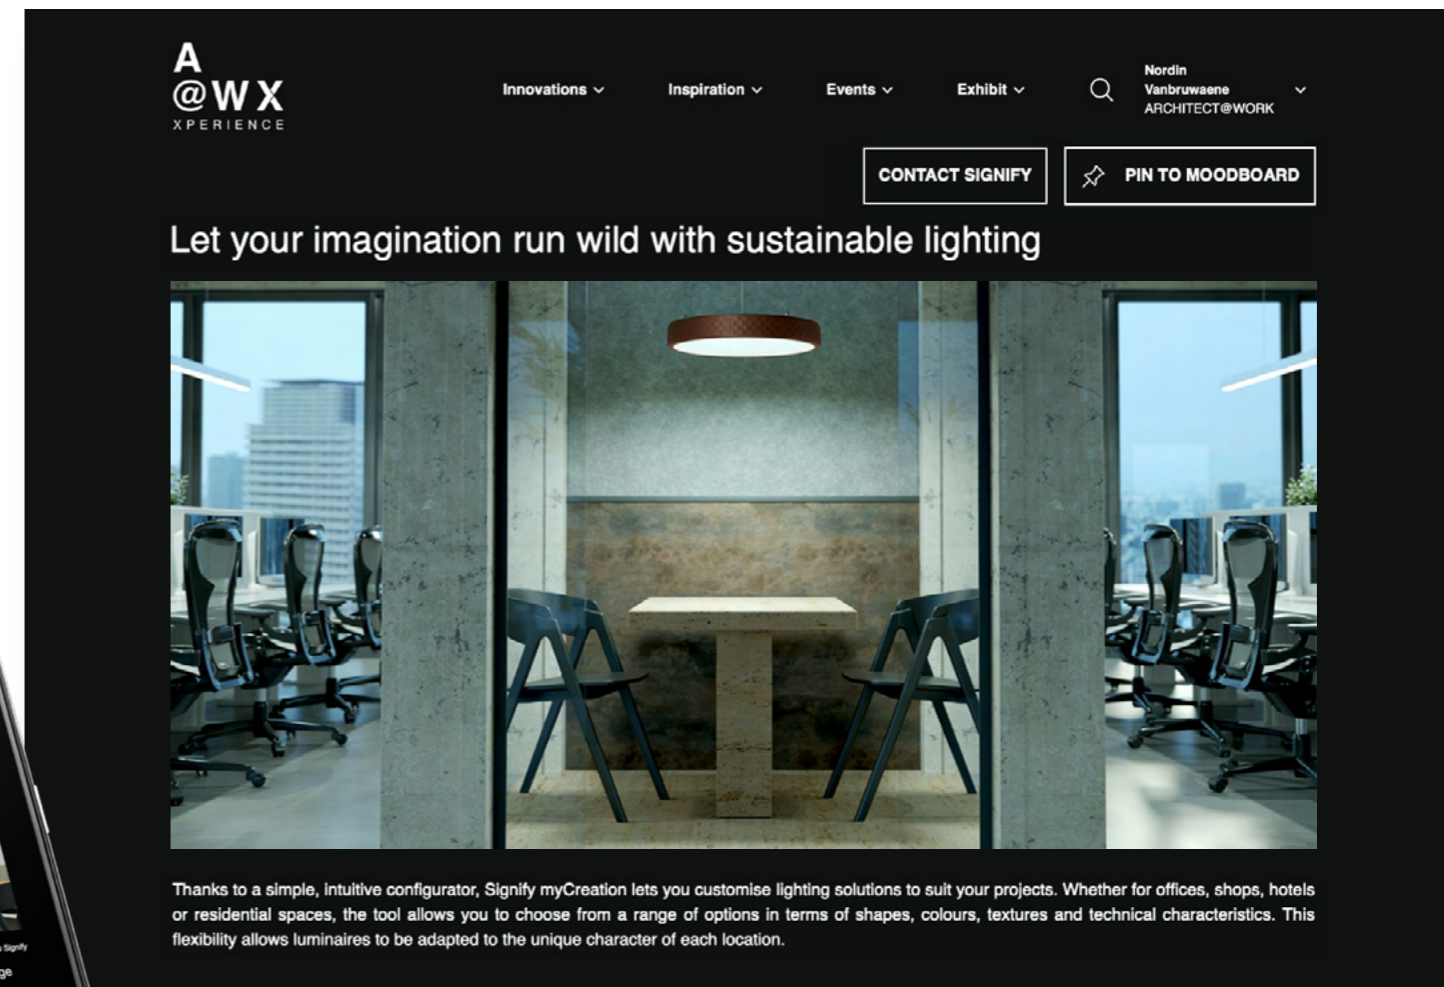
A
@WX
XPERIENCE

Innovations
Inspiration
Events
Exhibit

Nordin
Vanbruwaene
ARCHITECT@WORK

CONTACT SIGNIFY
PIN TO MOODBOARD

Let your imagination run wild with sustainable lighting

Thanks to a simple, intuitive configurator, Signify myCreation lets you customise lighting solutions to suit your projects. Whether for offices, shops, hotels or residential spaces, the tool allows you to choose from a range of options in terms of shapes, colours, textures and technical characteristics. This flexibility allows luminaires to be adapted to the unique character of each location.

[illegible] Signify
ge